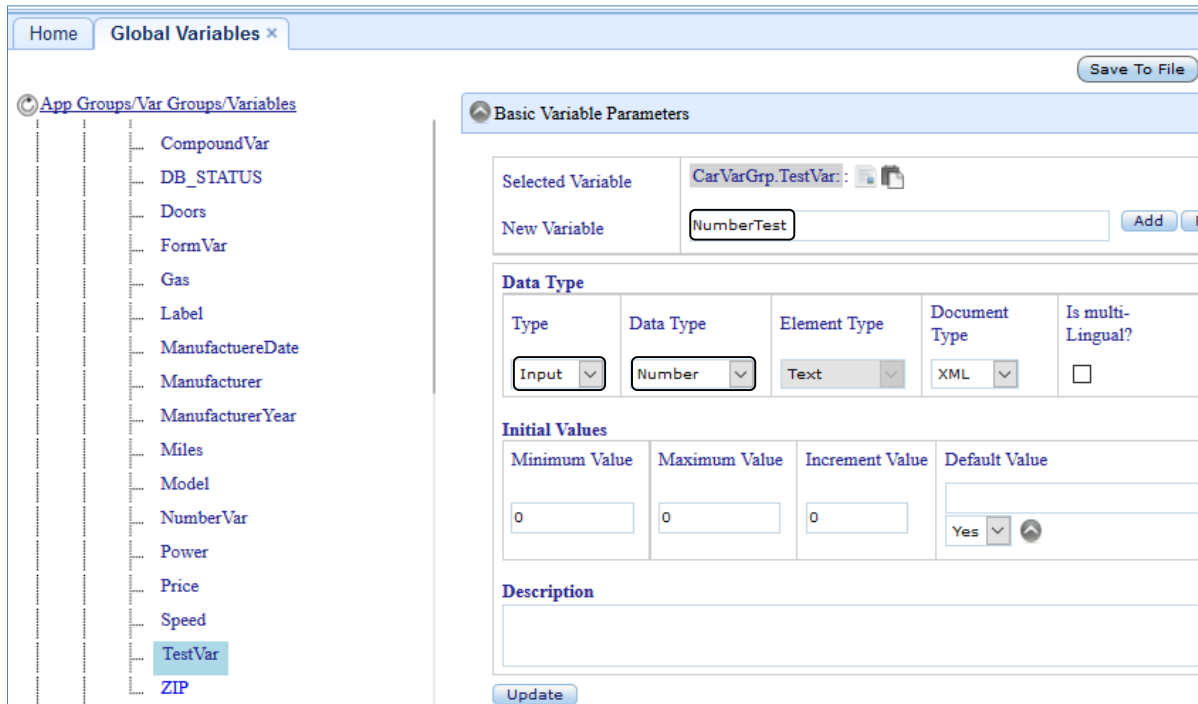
Home | Global Variables ×

Save To File

App Groups/Var Groups/Variables

CompoundVar
DB_STATUS
Doors
FormVar
Gas
Label
ManufactuereDate
Manufacturer
ManufacturerYear
Miles
Model
NumberVar
Power
Price
Speed
TestVar
ZIP

Basic Variable Parameters

Selected Variable CarVarGrp.TestVar: :

New Variable NumberTest Add

Data Type

| Type | Data Type | Element Type | Document Type | Is multi-Lingual? |
|---|---|---|---|---|
| Input | Number | Text | XML | |

Initial Values

| Minimum Value | Maximum Value | Increment Value | Default Value |
|---|---|---|---|
| 0 | 0 | 0 | Yes |

Description

Update